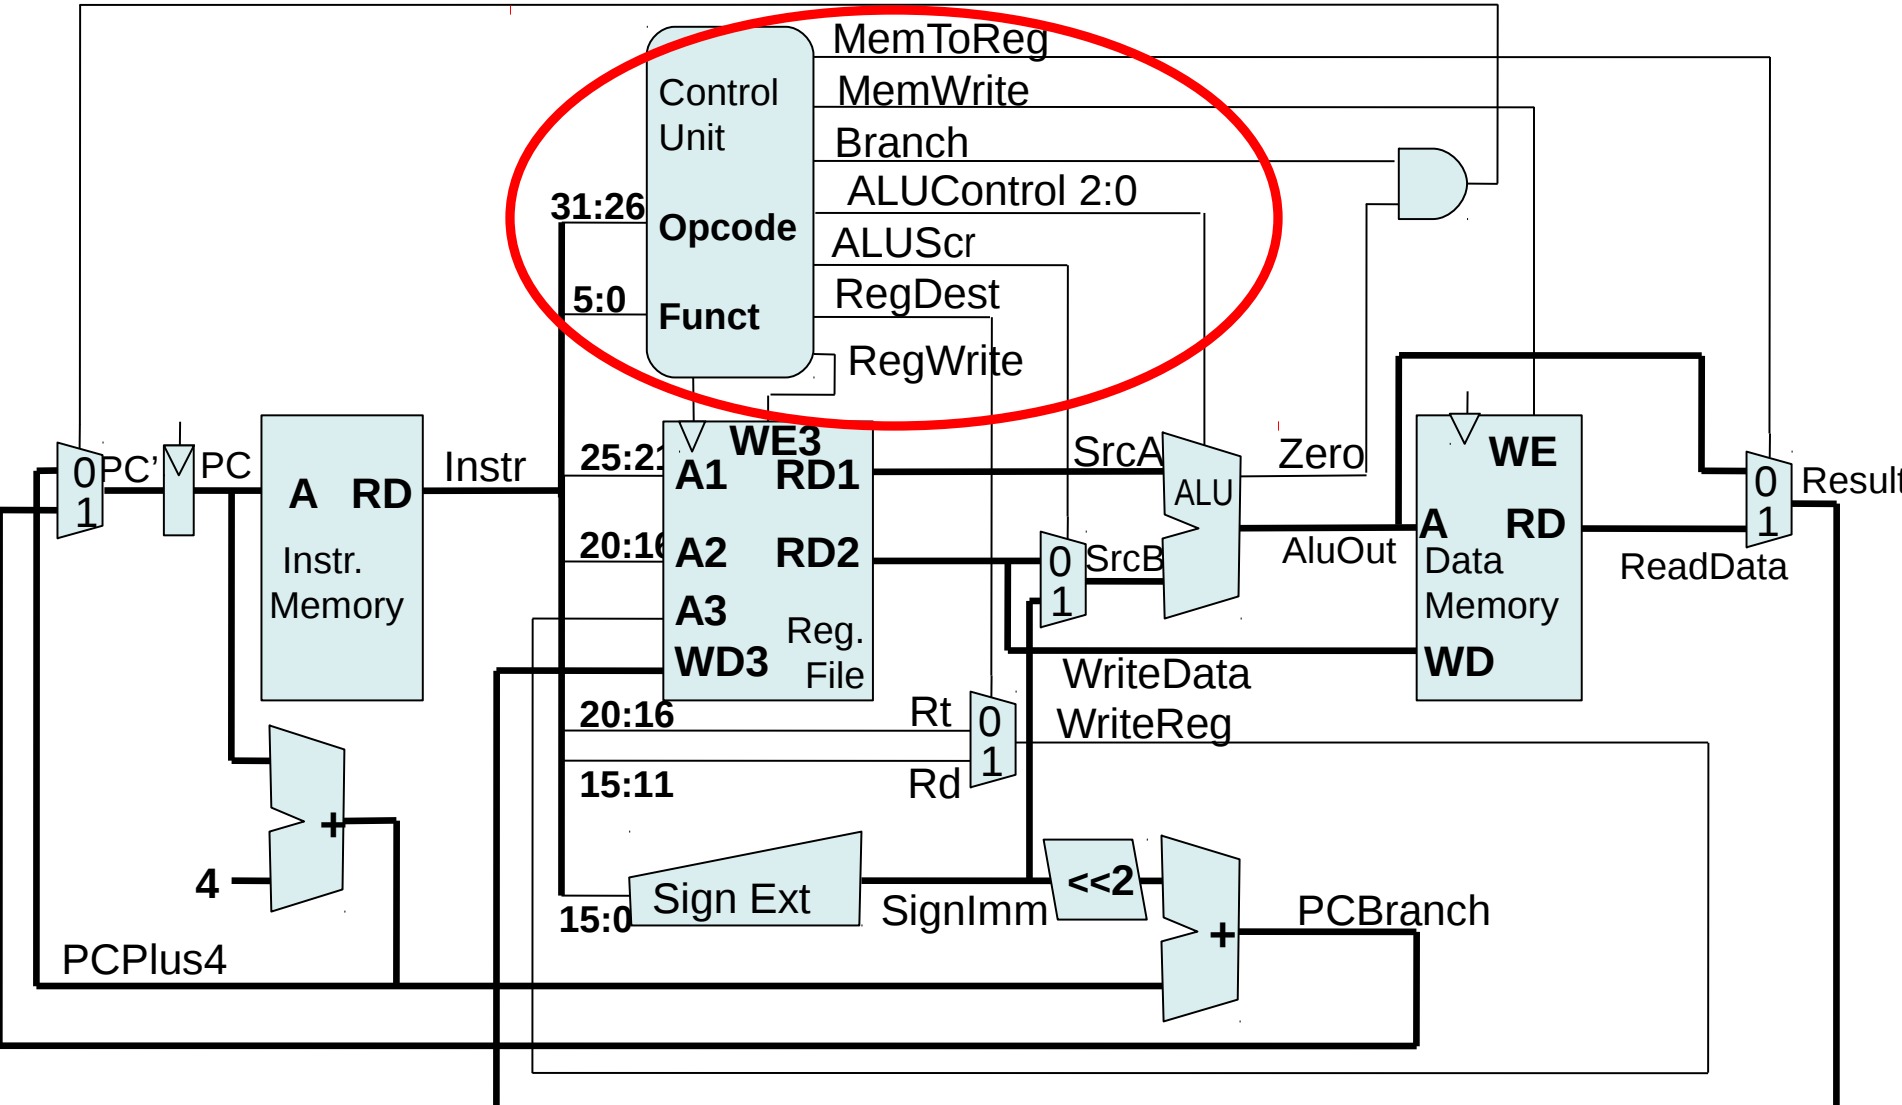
MemToReg
MemWrite
Branch
ALUControl 2:0
ALUScr
RegDest
RegWrite

Control Unit
31:26
Opcode
5:0
Funct

0
1
PC'
PC
A RD
Instr. Memory
Instr
25:21
A1
WE3
RD1
20:16
A2
RD2
A3
Reg. File
WD3
SrcA
ALU
Zero
0
1
SrcB
AluOut
WE
A RD
Data Memory
WD
WriteData
0
1
Result
ReadData
20:16
Rt
0
1
15:11
Rd
WriteReg
+
4
PCPlus4
15:0
Sign Ext
SignImm
<<2
+
PCBranch